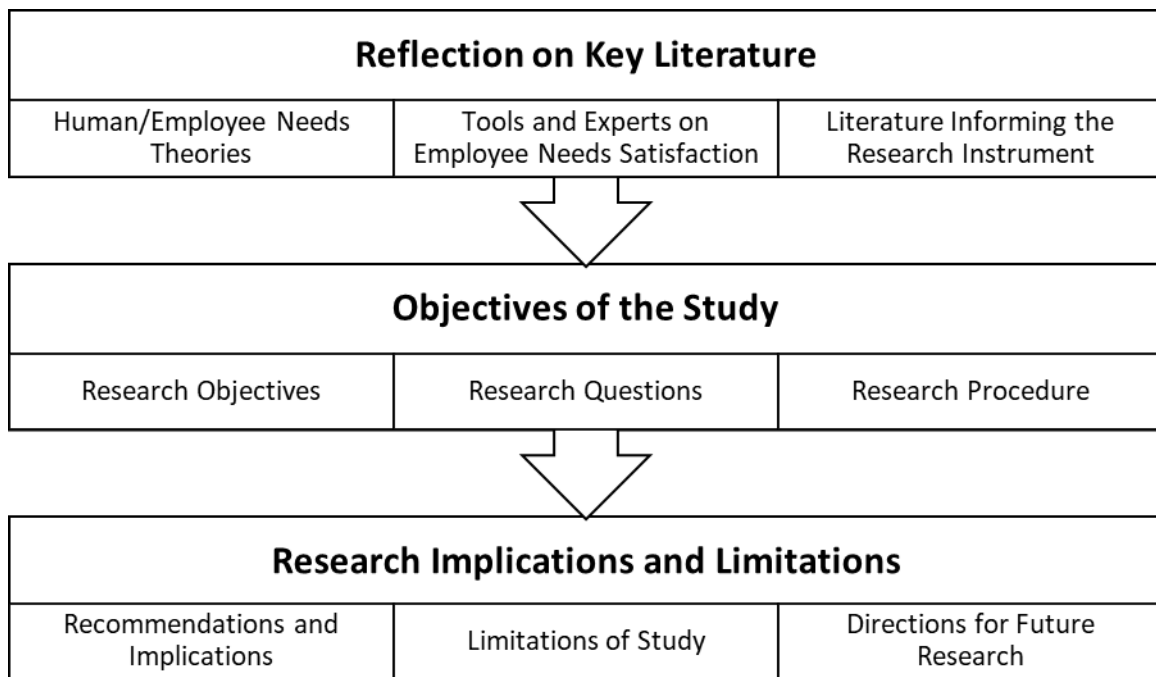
Reflection on Key Literature

| Human/Employee Needs Theories | Tools and Experts on Employee Needs Satisfaction | Literature Informing the Research Instrument |
|---|---|---|

Objectives of the Study

| Research Objectives | Research Questions | Research Procedure |
|---|---|---|

Research Implications and Limitations

| Recommendations and Implications | Limitations of Study | Directions for Future Research |
|---|---|---|